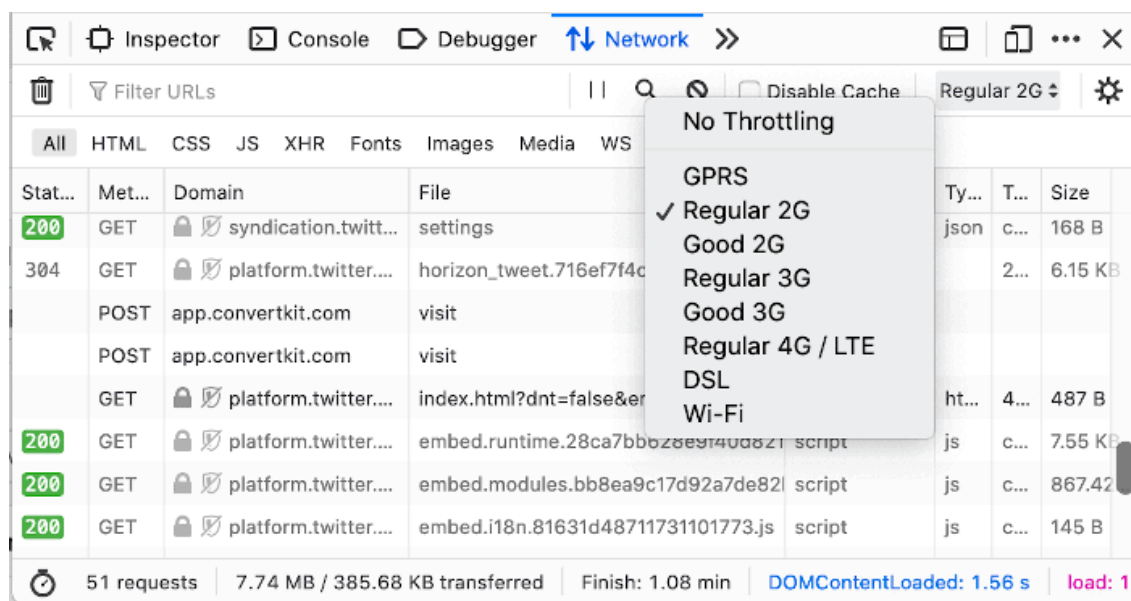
Inspector Console Debugger Network »

Filter URLs Disable Cache Regular 2G

All HTML CSS JS XHR Fonts Images Media WS

No Throttling

GPRS
✓ Regular 2G
Good 2G
Regular 3G
Good 3G
Regular 4G / LTE
DSL
Wi-Fi

| Stat... | Met... | Domain | File | | Ty... | T... | Size |
|---|---|---|---|---|---|---|---|
| 200 | GET | syndication.twitt... | settings | | json | c... | 168 B |
| 304 | GET | platform.twitter.... | horizon_tweet.716ef7f4c | | | 2... | 6.15 KB |
| | POST | app.convertkit.com | visit | | | | |
| | POST | app.convertkit.com | visit | | | | |
| | GET | platform.twitter.... | index.html?dnt=false&er | | ht... | 4... | 487 B |
| 200 | GET | platform.twitter.... | embed.runtime.28ca7bb628e9f40d821 | script | js | c... | 7.55 KB |
| 200 | GET | platform.twitter.... | embed.modules.bb8ea9c17d92a7de82 | script | js | c... | 867.42 |
| 200 | GET | platform.twitter.... | embed.i18n.81631d48711731101773.js | script | js | c... | 145 B |

51 requests 7.74 MB / 385.68 KB transferred Finish: 1.08 min DOMContentLoaded: 1.56 s load: 1